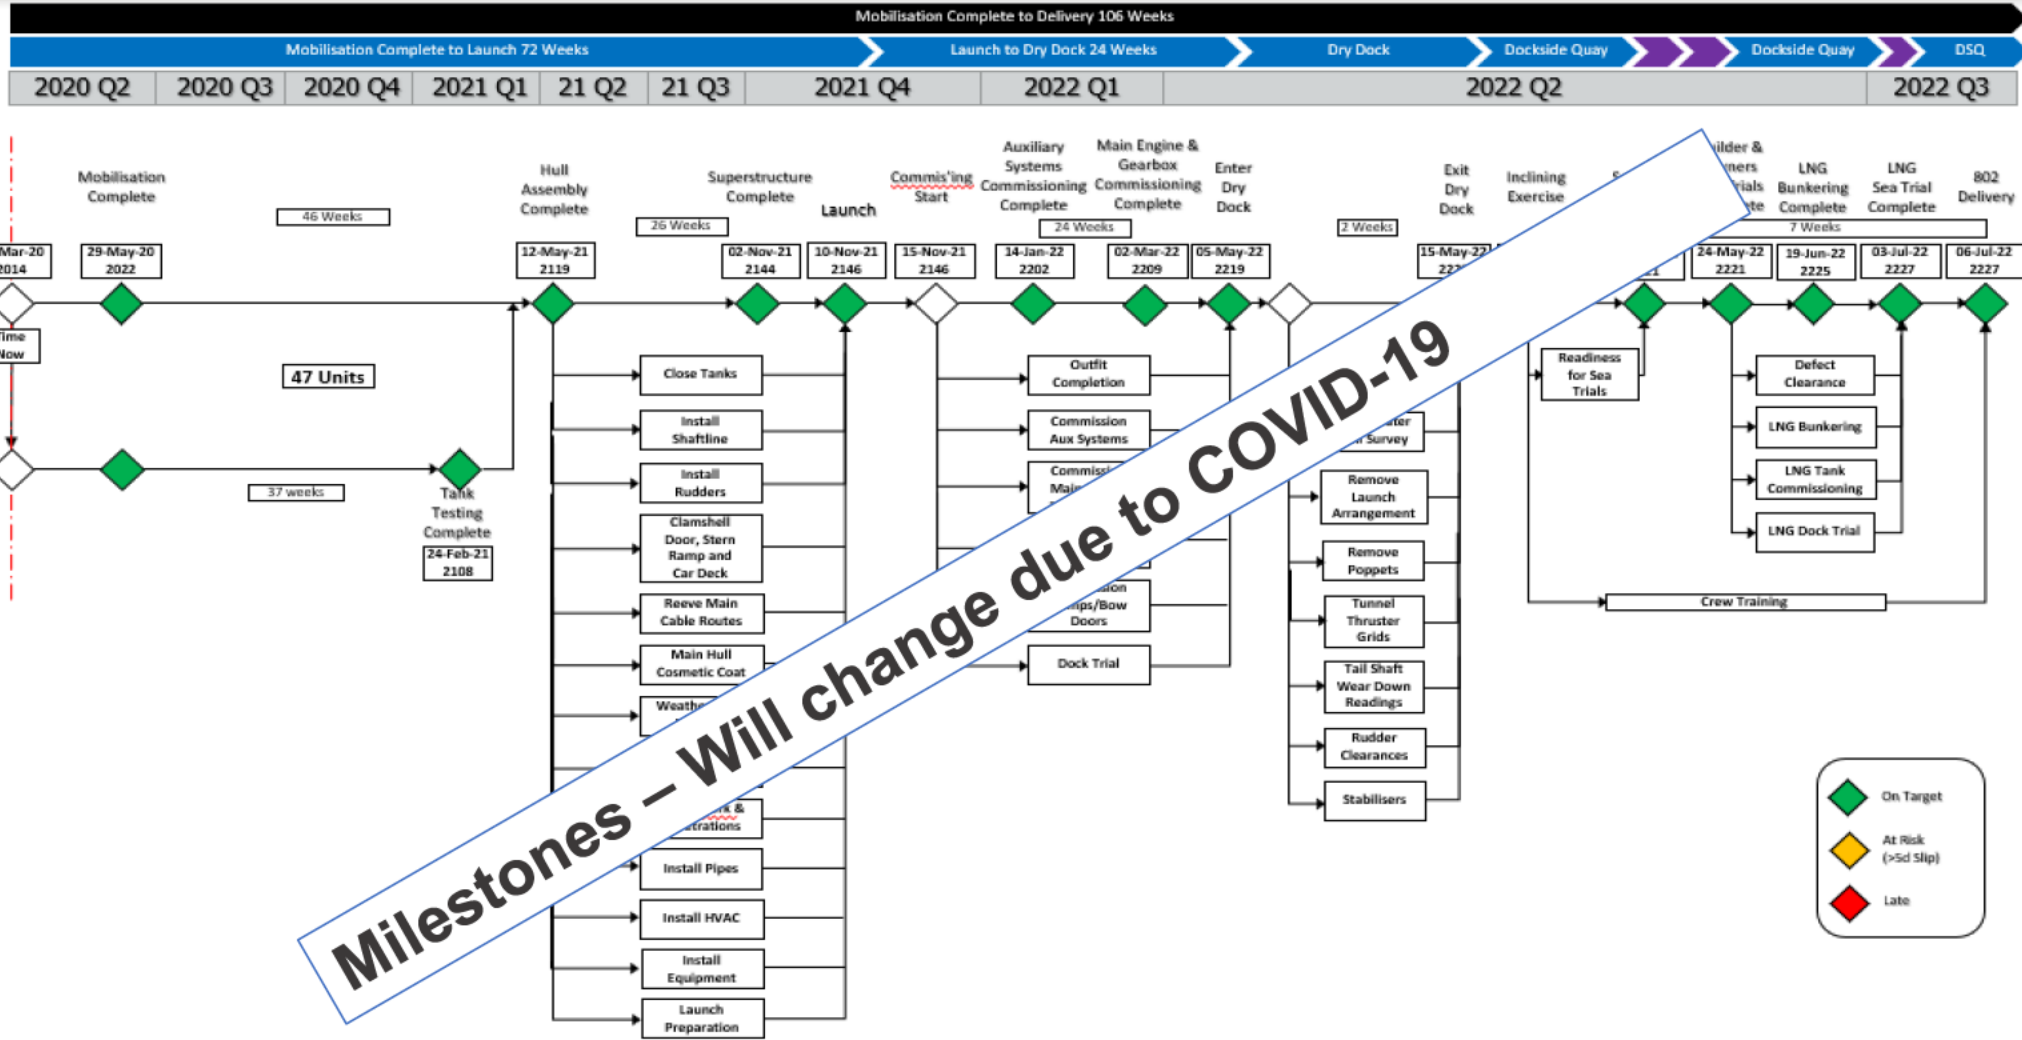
Mobilisation Complete to Delivery 106 Weeks

Mobilisation Complete to Launch 72 Weeks | Launch to Dry Dock 24 Weeks | Dry Dock | Dockside Quay | Dockside Quay | DSQ

| 2020 Q2 | 2020 Q3 | 2020 Q4 | 2021 Q1 | 21 Q2 | 21 Q3 | 2021 Q4 | 2022 Q1 | 2022 Q2 | 2022 Q3 |
|---|---|---|---|---|---|---|---|---|---|

Mobilisation Complete

46 Weeks

Hull Assembly Complete

26 Weeks

Superstructure Complete

Launch

Commis'ing Start

Auxiliary Systems Commissioning Complete

24 Weeks

Main Engine & Gearbox Commissioning Complete

Enter Dry Dock

2 Weeks

Exit Dry Dock

Inclining Exercise

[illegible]ilder & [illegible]ners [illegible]rials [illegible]te

LNG Bunkering Complete

7 Weeks

LNG Sea Trial Complete

802 Delivery

Mar-20 2014

29-May-20 2022

12-May-21 2119

02-Nov-21 2144

10-Nov-21 2146

15-Nov-21 2146

14-Jan-22 2202

02-Mar-22 2209

05-May-22 2219

15-May-22 22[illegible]

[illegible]1

24-May-22 2221

19-Jun-22 2225

03-Jul-22 2227

06-Jul-22 2227

Time Now

47 Units

37 weeks

Tank Testing Complete

24-Feb-21 2108

Close Tanks

Install Shaftline

Install Rudders

Clamshell Door, Stern Ramp and Car Deck

Reeve Main Cable Routes

Main Hull Cosmetic Coat

Weathe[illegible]

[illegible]k & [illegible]trations

Install Pipes

Install HVAC

Install Equipment

Launch Preparation

Outfit Completion

Commission Aux Systems

Commissi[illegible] Mai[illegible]

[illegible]ion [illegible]ps/Bow Doors

Dock Trial

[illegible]ter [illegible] Survey

Remove Launch Arrangement

Remove Poppets

Tunnel Thruster Grids

Tail Shaft Wear Down Readings

Rudder Clearances

Stabilisers

Readiness for Sea Trials

Defect Clearance

LNG Bunkering

LNG Tank Commissioning

LNG Dock Trial

Crew Training

On Target

At Risk (>5d Slip)

Late

Milestones – Will change due to COVID-19